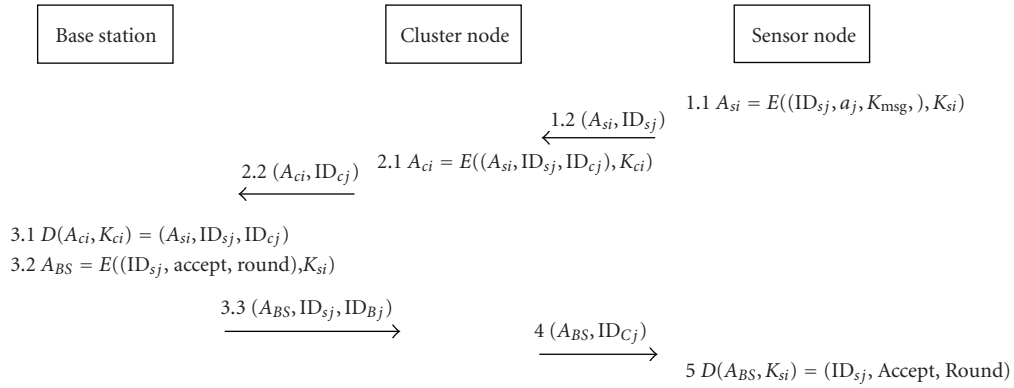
Base station

Cluster node

Sensor node

1.1 $A_{si} = E((\text{ID}_{sj}, a_j, K_{\text{msg}},), K_{si})$

1.2 $(A_{si}, \text{ID}_{sj})$

2.1 $A_{ci} = E((A_{si}, \text{ID}_{sj}, \text{ID}_{cj}), K_{ci})$

2.2 $(A_{ci}, \text{ID}_{cj})$

3.1 $D(A_{ci}, K_{ci}) = (A_{si}, \text{ID}_{sj}, \text{ID}_{cj})$

3.2 $A_{BS} = E((\text{ID}_{sj}, \text{accept}, \text{round}), K_{si})$

3.3 $(A_{BS}, \text{ID}_{sj}, \text{ID}_{Bj})$

4 $(A_{BS}, \text{ID}_{Cj})$

5 $D(A_{BS}, K_{si}) = (\text{ID}_{sj}, \text{Accept}, \text{Round})$